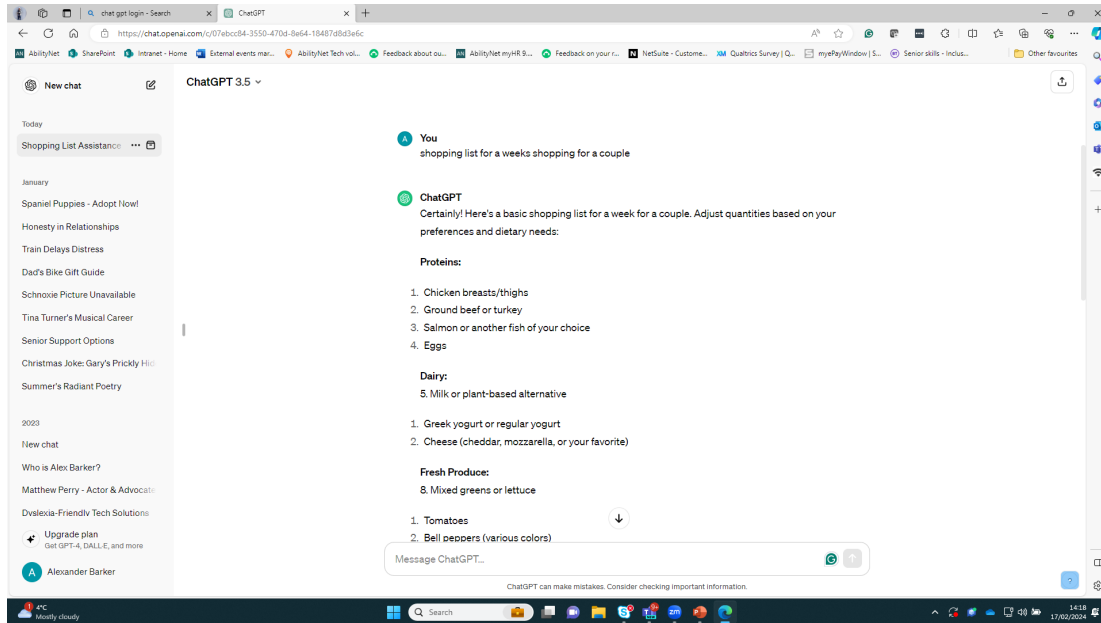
chat gpt login - Search
ChatGPT
https://chat.openai.com/c/07ebcc84-3550-470d-8e64-18487d8d3e6c
AbilityNet SharePoint Intranet - Home External events mar... AbilityNet Tech vol... Feedback about ou... AbilityNet myHR 9... Feedback on your r... NetSuite - Custome... Qualtrics Survey | Q... myePayWindow | S... Senior skills - Inclus... Other favourites

New chat

Today
Shopping List Assistance

January
Spaniel Puppies - Adopt Now!
Honesty in Relationships
Train Delays Distress
Dad's Bike Gift Guide
Schnoxie Picture Unavailable
Tina Turner's Musical Career
Senior Support Options
Christmas Joke: Gary's Prickly Hi
Summer's Radiant Poetry

2023
New chat
Who is Alex Barker?
Matthew Perry - Actor & Advocate
Dyslexia-Friendly Tech Solutions

Upgrade plan
Get GPT-4, DALL·E, and more

Alexander Barker

ChatGPT 3.5

You
shopping list for a weeks shopping for a couple

ChatGPT
Certainly! Here's a basic shopping list for a week for a couple. Adjust quantities based on your preferences and dietary needs:

Proteins:

1. Chicken breasts/thighs
2. Ground beef or turkey
3. Salmon or another fish of your choice
4. Eggs

Dairy:
5. Milk or plant-based alternative

1. Greek yogurt or regular yogurt
2. Cheese (cheddar, mozzarella, or your favorite)

Fresh Produce:
8. Mixed greens or lettuce

1. Tomatoes
2. Bell peppers (various colors)

Message ChatGPT...

ChatGPT can make mistakes. Consider checking important information.

4°C
Mostly cloudy
Search
14:18
17/02/2024